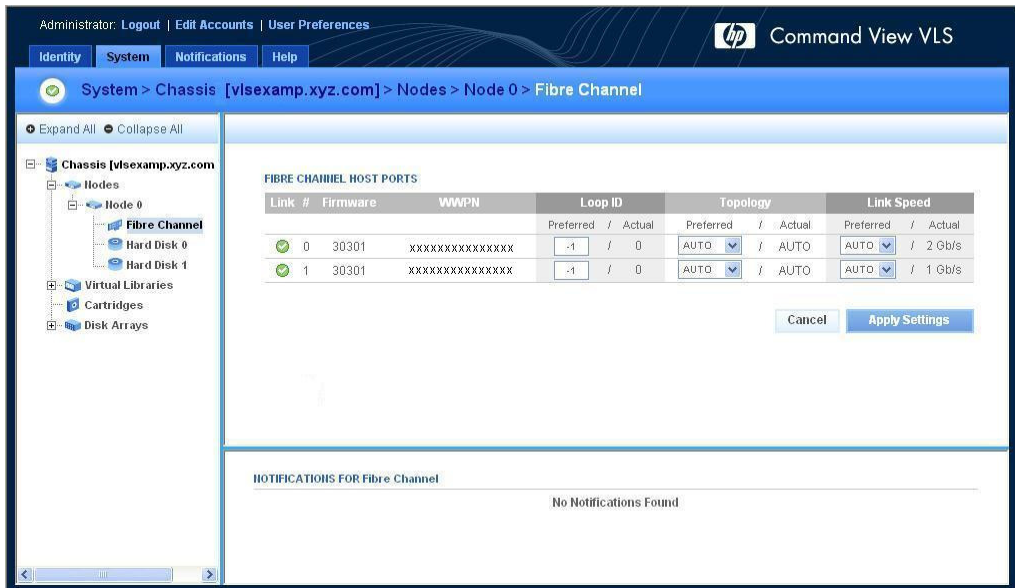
Administrator: Logout | Edit Accounts | User Preferences

hp Command View VLS

Identity | System | Notifications | Help

System > Chassis [vlsexamp.xyz.com] > Nodes > Node 0 > Fibre Channel

Expand All Collapse All

Chassis [vlsexamp.xyz.com
Nodes
Node 0
Fibre Channel
Hard Disk 0
Hard Disk 1
Virtual Libraries
Cartridges
Disk Arrays

FIBRE CHANNEL HOST PORTS

| Link | # | Firmware | WWPN | Loop ID | | Topology | | Link Speed | |
|---|---|---|---|---|---|---|---|---|---|
| | | | | Preferred / | Actual | Preferred / | Actual | Preferred / | Actual |
| | 0 | 30301 | xxxxxxxxxxxxxxx | -1 / | 0 | AUTO / | AUTO | AUTO / | 2 Gb/s |
| | 1 | 30301 | xxxxxxxxxxxxxxx | -1 / | 0 | AUTO / | AUTO | AUTO / | 1 Gb/s |

Cancel Apply Settings

NOTIFICATIONS FOR Fibre Channel

No Notifications Found